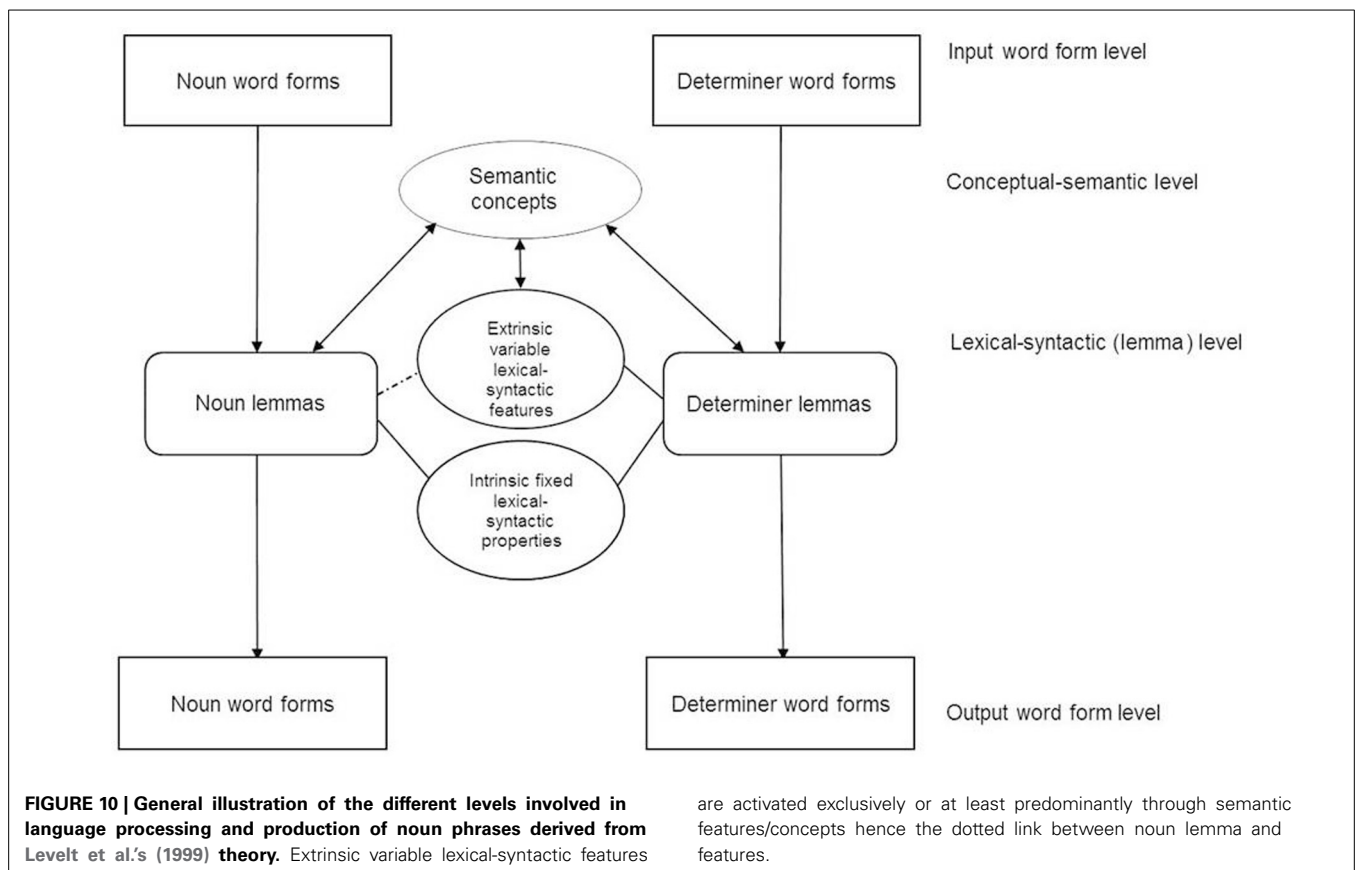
Noun word forms

Determiner word forms

Input word form level

Semantic concepts

Conceptual-semantic level

Extrinsic variable lexical-syntactic features

Lexical-syntactic (lemma) level

Noun lemmas

Determiner lemmas

Intrinsic fixed lexical-syntactic properties

Noun word forms

Determiner word forms

Output word form level

**FIGURE 10 | General illustration of the different levels involved in language processing and production of noun phrases derived from Levelt et al.'s (1999) theory.** Extrinsic variable lexical-syntactic features are activated exclusively or at least predominantly through semantic features/concepts hence the dotted link between noun lemma and features.